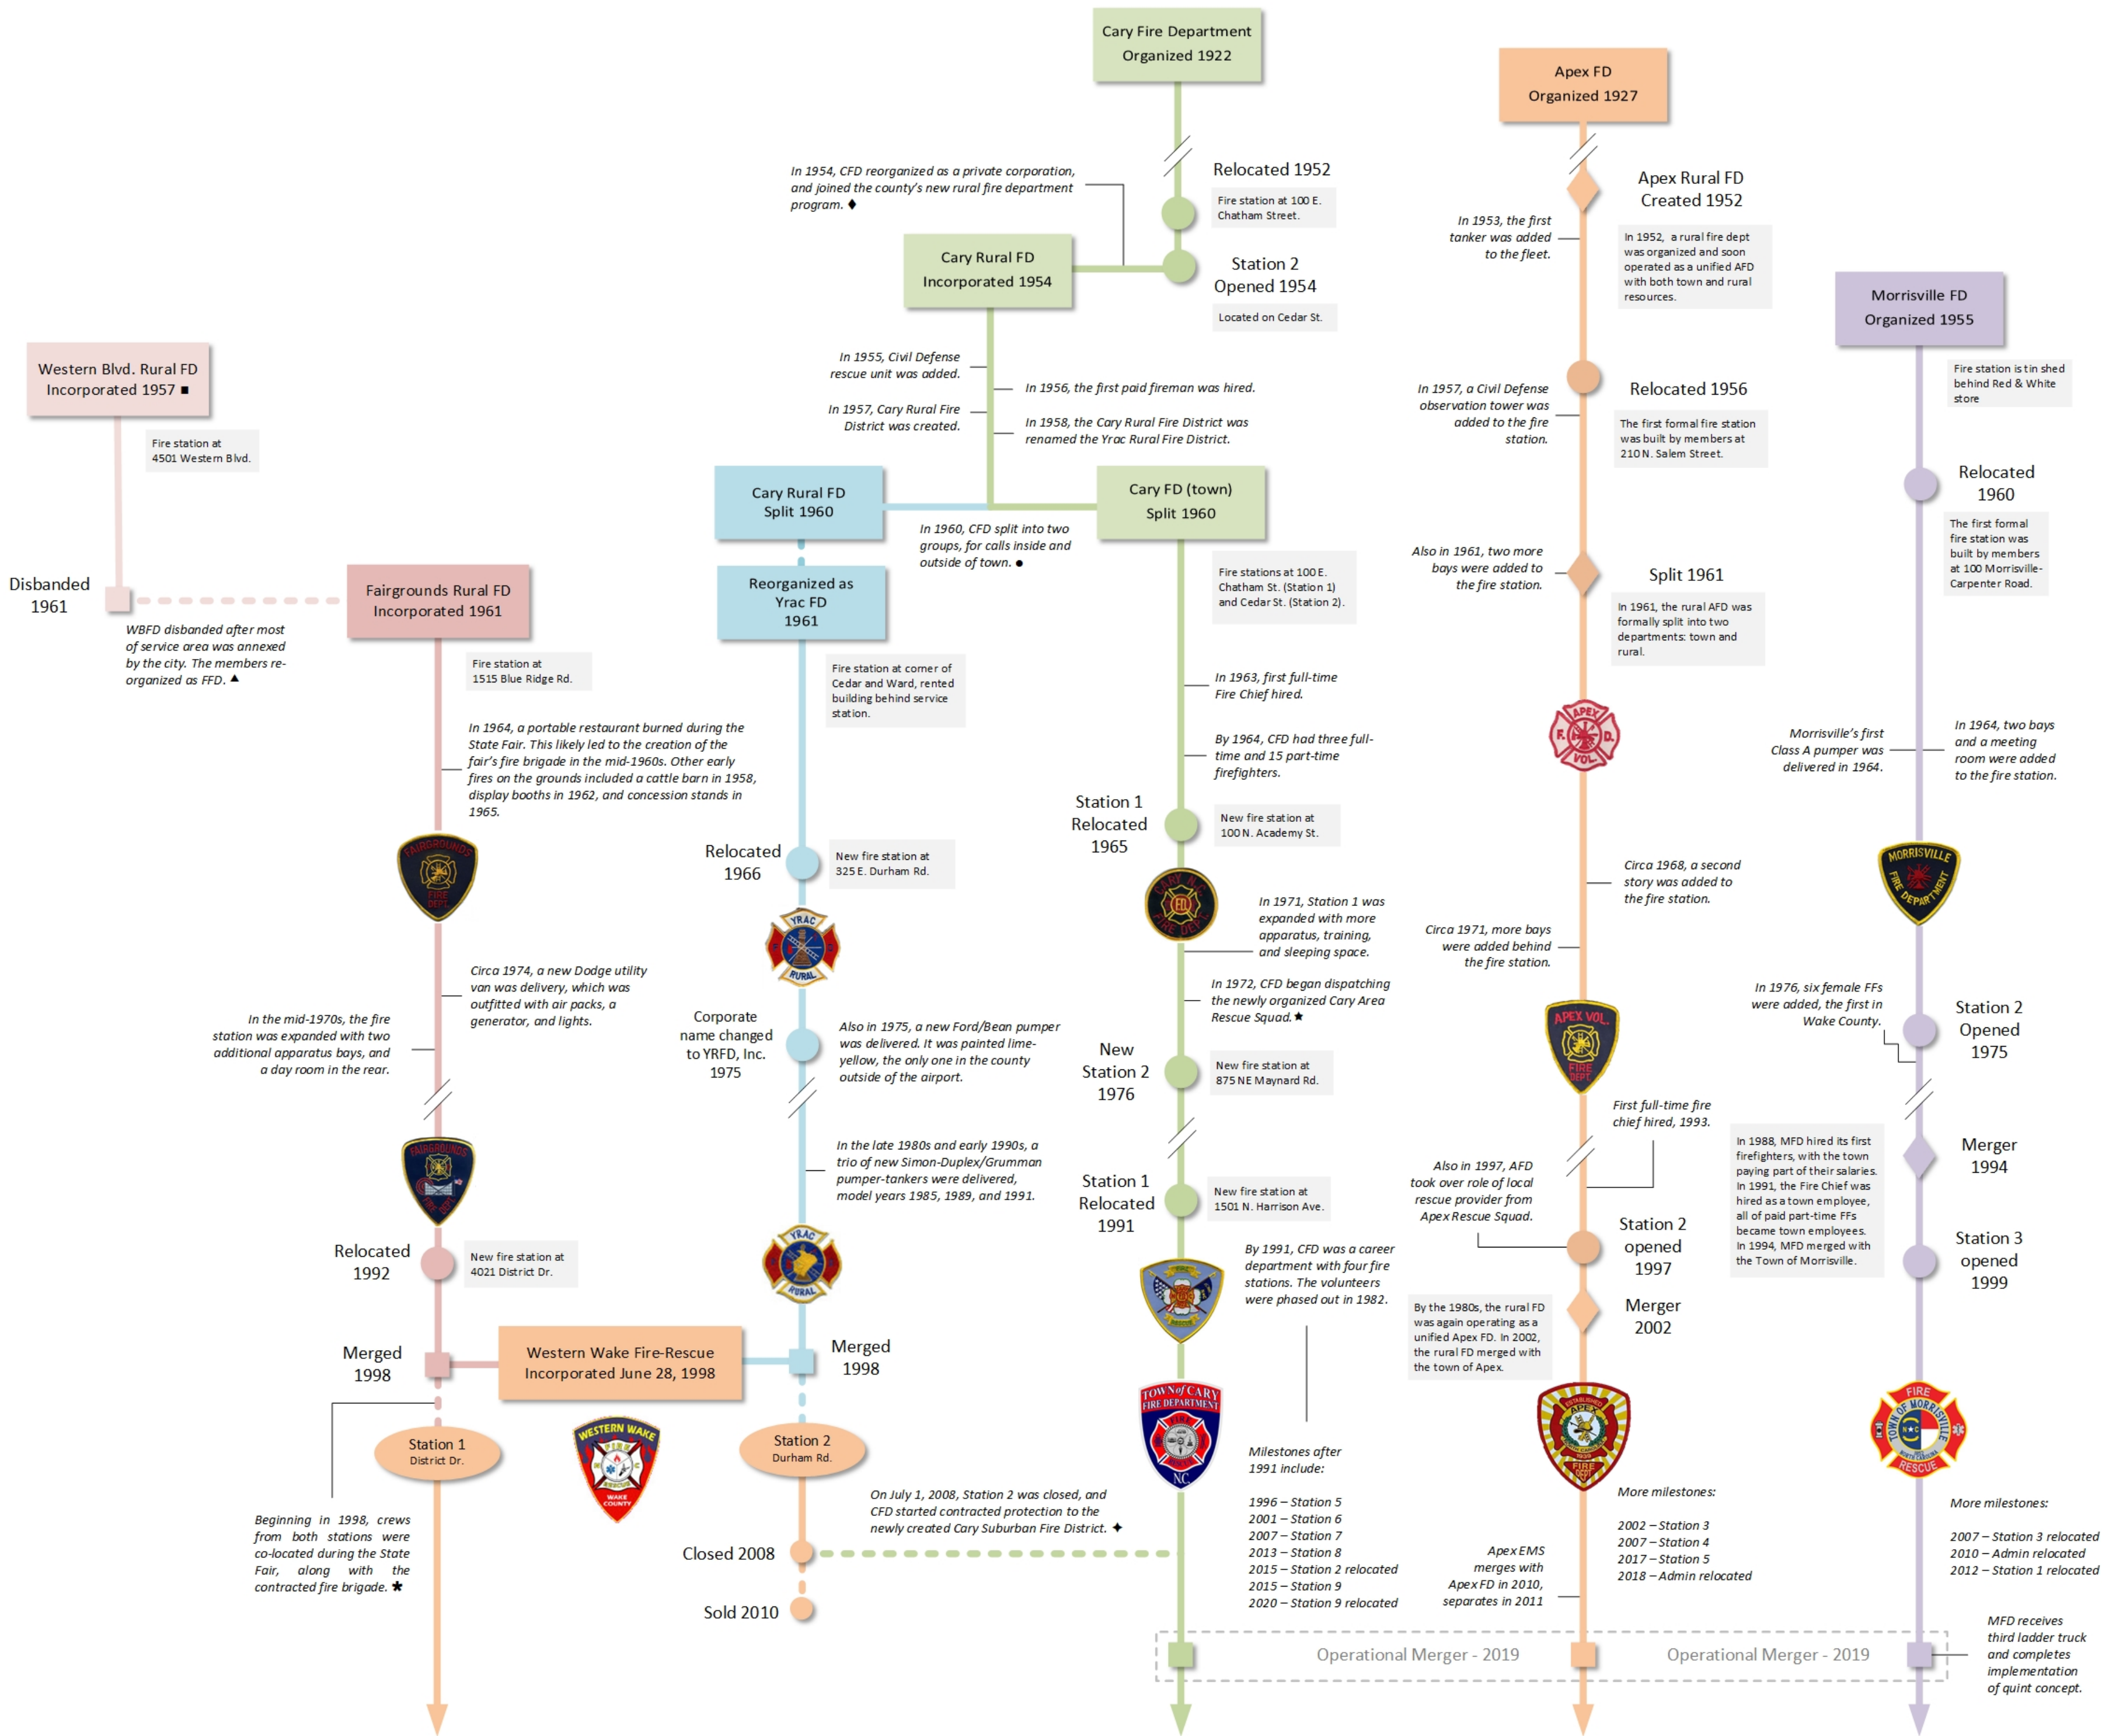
Cary Fire Department
Organized 1922

Relocated 1952
Fire station at 100 E. Chatham Street.

In 1954, CFD reorganized as a private corporation, and joined the county's new rural fire department program. ♦

Cary Rural FD
Incorporated 1954

Station 2
Opened 1954
Located on Cedar St.

In 1955, Civil Defense rescue unit was added.

In 1957, Cary Rural Fire District was created.

In 1956, the first paid fireman was hired.

In 1958, the Cary Rural Fire District was renamed the Yrac Rural Fire District.

Cary Rural FD
Split 1960

Cary FD (town)
Split 1960

In 1960, CFD split into two groups, for calls inside and outside of town. ●

Fire stations at 100 E. Chatham St. (Station 1) and Cedar St. (Station 2).

Reorganized as Yrac FD 1961

Fire station at corner of Cedar and Ward, rented building behind service station.

In 1963, first full-time Fire Chief hired.

By 1964, CFD had three full-time and 15 part-time firefighters.

Station 1 Relocated 1965
New fire station at 100 N. Academy St.

Relocated 1966
New fire station at 325 E. Durham Rd.

In 1971, Station 1 was expanded with more apparatus, training, and sleeping space.

In 1972, CFD began dispatching the newly organized Cary Area Rescue Squad. ★

Corporate name changed to YRFD, Inc. 1975

Also in 1975, a new Ford/Bean pumper was delivered. It was painted lime-yellow, the only one in the county outside of the airport.

New Station 2 1976
New fire station at 875 NE Maynard Rd.

In the late 1980s and early 1990s, a trio of new Simon-Duplex/Grumman pumper-tankers were delivered, model years 1985, 1989, and 1991.

Station 1 Relocated 1991
New fire station at 1501 N. Harrison Ave.

By 1991, CFD was a career department with four fire stations. The volunteers were phased out in 1982.

Western Blvd. Rural FD
Incorporated 1957 ■

Fire station at 4501 Western Blvd.

Disbanded 1961

WBFD disbanded after most of service area was annexed by the city. The members re-organized as FFD. ▲

Fairgrounds Rural FD
Incorporated 1961

Fire station at 1515 Blue Ridge Rd.

In 1964, a portable restaurant burned during the State Fair. This likely led to the creation of the fair's fire brigade in the mid-1960s. Other early fires on the grounds included a cattle barn in 1958, display booths in 1962, and concession stands in 1965.

Circa 1974, a new Dodge utility van was delivery, which was outfitted with air packs, a generator, and lights.

In the mid-1970s, the fire station was expanded with two additional apparatus bays, and a day room in the rear.

Relocated 1992
New fire station at 4021 District Dr.

Merged 1998

Western Wake Fire-Rescue
Incorporated June 28, 1998

Merged 1998

Station 1
District Dr.

Station 2
Durham Rd.

Beginning in 1998, crews from both stations were co-located during the State Fair, along with the contracted fire brigade. ★

On July 1, 2008, Station 2 was closed, and CFD started contracted protection to the newly created Cary Suburban Fire District. ✦

Closed 2008

Sold 2010

Milestones after 1991 include:

1996 – Station 5
2001 – Station 6
2007 – Station 7
2013 – Station 8
2015 – Station 2 relocated
2015 – Station 9
2020 – Station 9 relocated

Apex FD
Organized 1927

Apex Rural FD
Created 1952

In 1953, the first tanker was added to the fleet.

In 1952, a rural fire dept was organized and soon operated as a unified AFD with both town and rural resources.

Relocated 1956

In 1957, a Civil Defense observation tower was added to the fire station.

The first formal fire station was built by members at 210 N. Salem Street.

Split 1961

Also in 1961, two more bays were added to the fire station.

In 1961, the rural AFD was formally split into two departments: town and rural.

Circa 1968, a second story was added to the fire station.

Circa 1971, more bays were added behind the fire station.

First full-time fire chief hired, 1993.

Also in 1997, AFD took over role of local rescue provider from Apex Rescue Squad.

Station 2 opened 1997

Merger 2002

By the 1980s, the rural FD was again operating as a unified Apex FD. In 2002, the rural FD merged with the town of Apex.

More milestones:

2002 – Station 3
2007 – Station 4
2017 – Station 5
2018 – Admin relocated

Apex EMS merges with Apex FD in 2010, separates in 2011

Morrisville FD
Organized 1955

Fire station is tin shed behind Red & White store

Relocated 1960

The first formal fire station was built by members at 100 Morrisville-Carpenter Road.

Morrisville's first Class A pumper was delivered in 1964.

In 1964, two bays and a meeting room were added to the fire station.

In 1976, six female FFs were added, the first in Wake County.

Station 2 Opened 1975

Merger 1994

In 1988, MFD hired its first firefighters, with the town paying part of their salaries. In 1991, the Fire Chief was hired as a town employee, all of paid part-time FFs became town employees. In 1994, MFD merged with the Town of Morrisville.

Station 3 opened 1999

More milestones:

2007 – Station 3 relocated
2010 – Admin relocated
2012 – Station 1 relocated

MFD receives third ladder truck and completes implementation of quint concept.

Operational Merger - 2019

Operational Merger - 2019

FAIRGROUNDS FIRE DEPT
YRAC RURAL
CARY FIRE DEPT
APEX F.D. VOL.
APEX VOL. FIRE DEPT
MORRISVILLE FIRE DEPARTMENT
WESTERN WAKE FIRE RESCUE WAKE COUNTY
TOWN of CARY FIRE DEPARTMENT NC
APEX FIRE DEPT
FIRE TOWN OF MORRISVILLE NORTH CAROLINA RESCUE